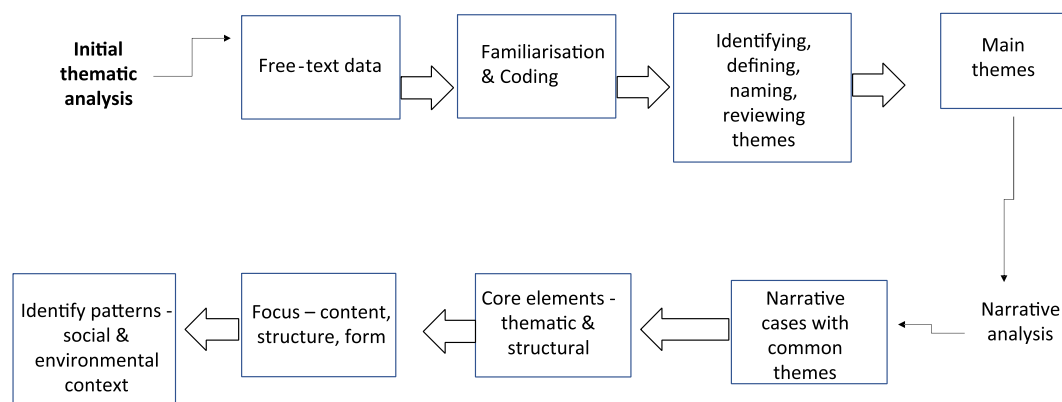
Initial thematic analysis

Free-text data

Familiarisation & Coding

Identifying, defining, naming, reviewing themes

Main themes

Narrative analysis

Narrative cases with common themes

Core elements - thematic & structural

Focus – content, structure, form

Identify patterns - social & environmental context